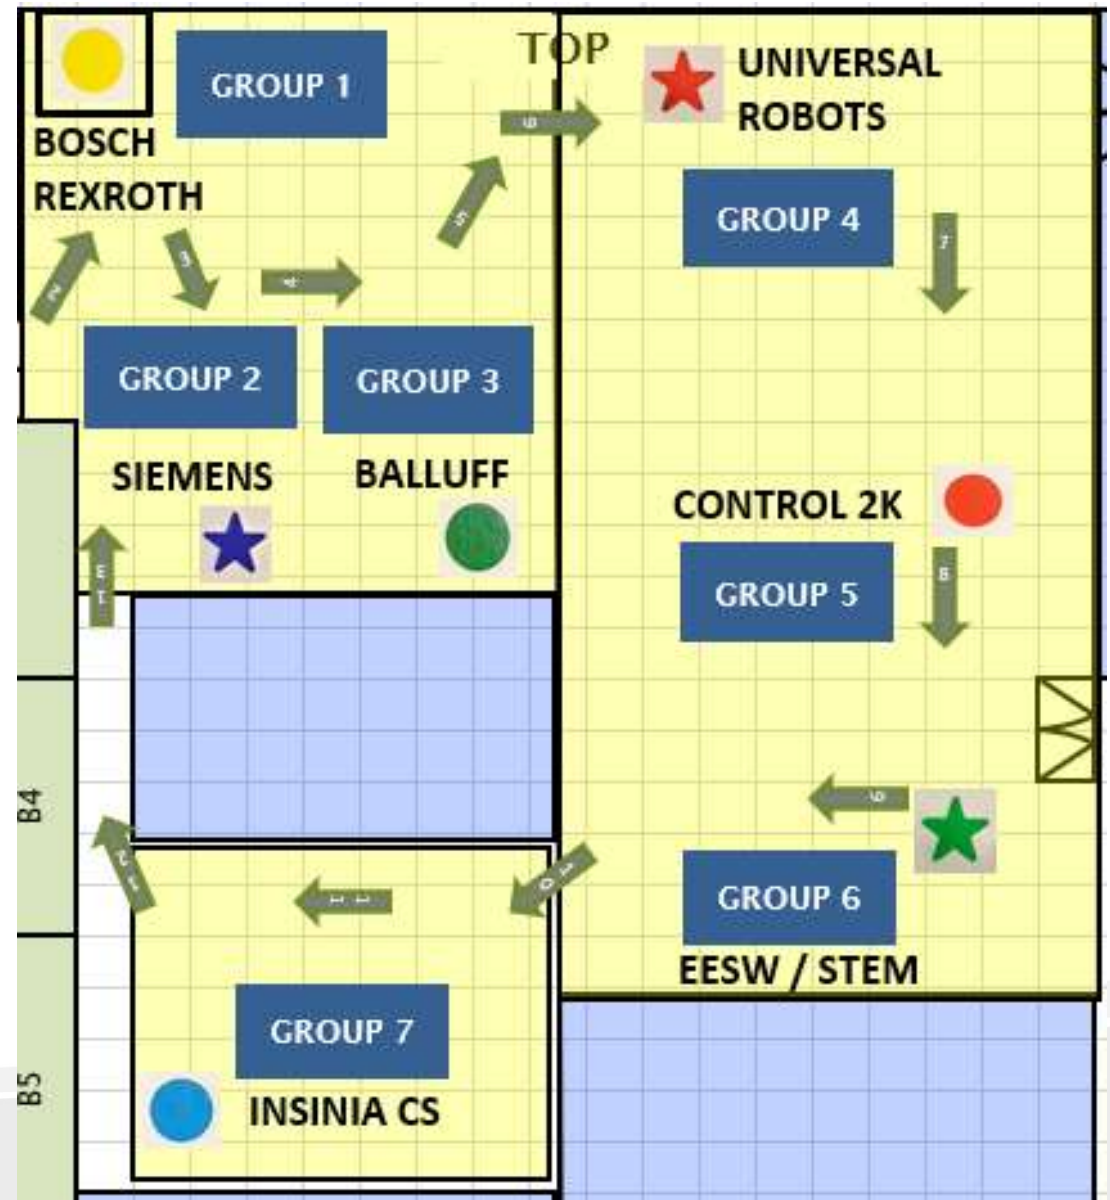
GROUP 1

BOSCH REXROTH

TOP

UNIVERSAL ROBOTS

6

GROUP 4

7

2

3

4

5

GROUP 2

GROUP 3

SIEMENS

BALLUFF

CONTROL 2K

13

GROUP 5

8

B4

9

12

11

10

GROUP 6

EESW / STEM

GROUP 7

B5

INSINIA CS